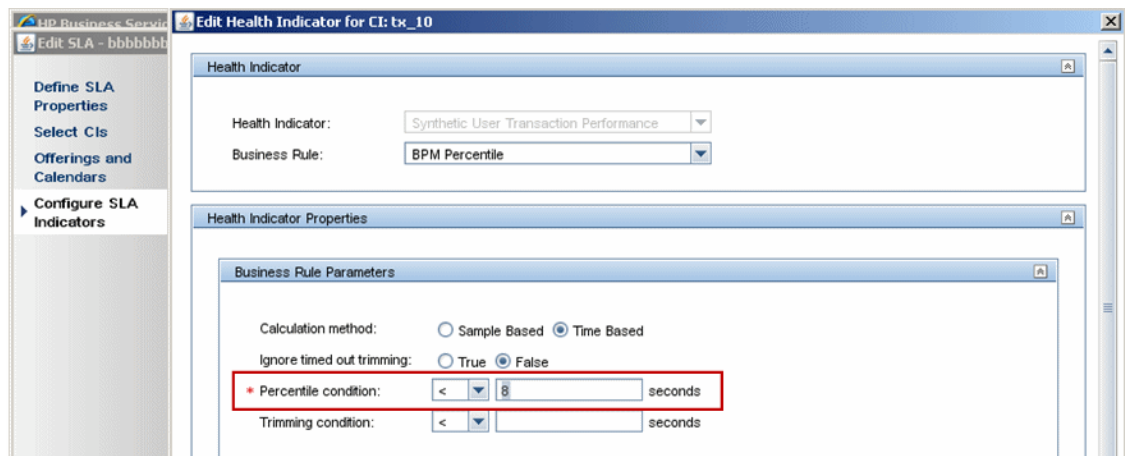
HP Business Servic
Edit SLA - bbbbbbb
Define SLA Properties
Select CIs
Offerings and Calendars
Configure SLA Indicators

Edit Health Indicator for CI: tx_10

Health Indicator
Health Indicator: Synthetic User Transaction Performance
Business Rule: BPM Percentile

Health Indicator Properties

Business Rule Parameters
Calculation method: Sample Based Time Based
Ignore timed out trimming: True False
* Percentile condition: < 8 seconds
Trimming condition: < seconds